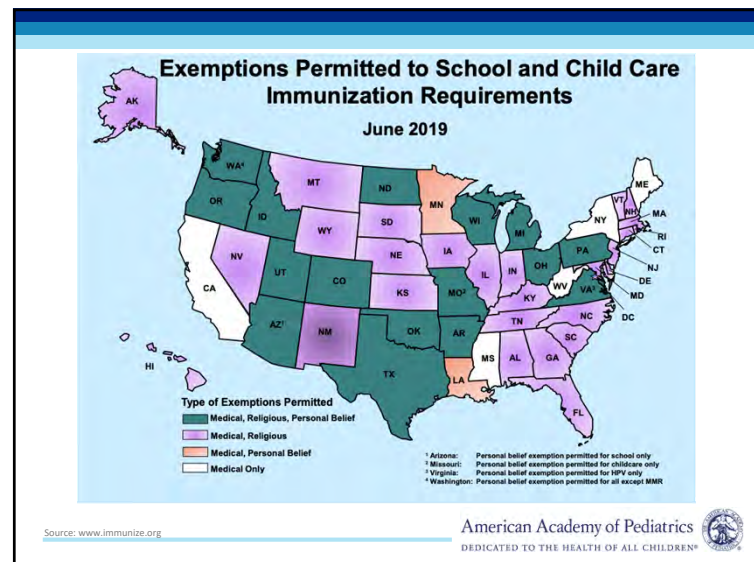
Exemptions Permitted to School and Child Care Immunization Requirements

June 2019

AK
WA⁴
OR
ID
MT
ND
MN
ME
VT
NH
MA
RI
CT
NJ
DE
MD
DC
NY
WI
MI
SD
WY
NV
CA
UT
CO
NE
IA
IL
IN
OH
PA
WV
VA³
KY
KS
MO²
AZ¹
NM
OK
AR
TN
NC
SC
MS
AL
GA
TX
LA
FL
HI

Type of Exemptions Permitted
Medical, Religious, Personal Belief
Medical, Religious
Medical, Personal Belief
Medical Only

¹ Arizona: Personal belief exemption permitted for school only
² Missouri: Personal belief exemption permitted for childcare only
³ Virginia: Personal belief exemption permitted for HPV only
⁴ Washington: Personal belief exemption permitted for all except MMR

Source: www.immunize.org

American Academy of Pediatrics
DEDICATED TO THE HEALTH OF ALL CHILDREN®